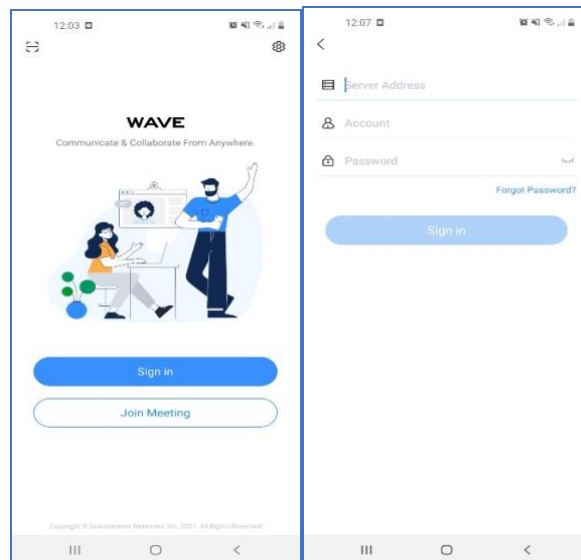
12:03

WAVE

Communicate & Collaborate From Anywhere.

Sign in

Join Meeting

Copyright © Grandstream Networks, Inc. 2021. All Rights Reserved.

12:07

Server Address

Account

Password

Forgot Password?

Sign in